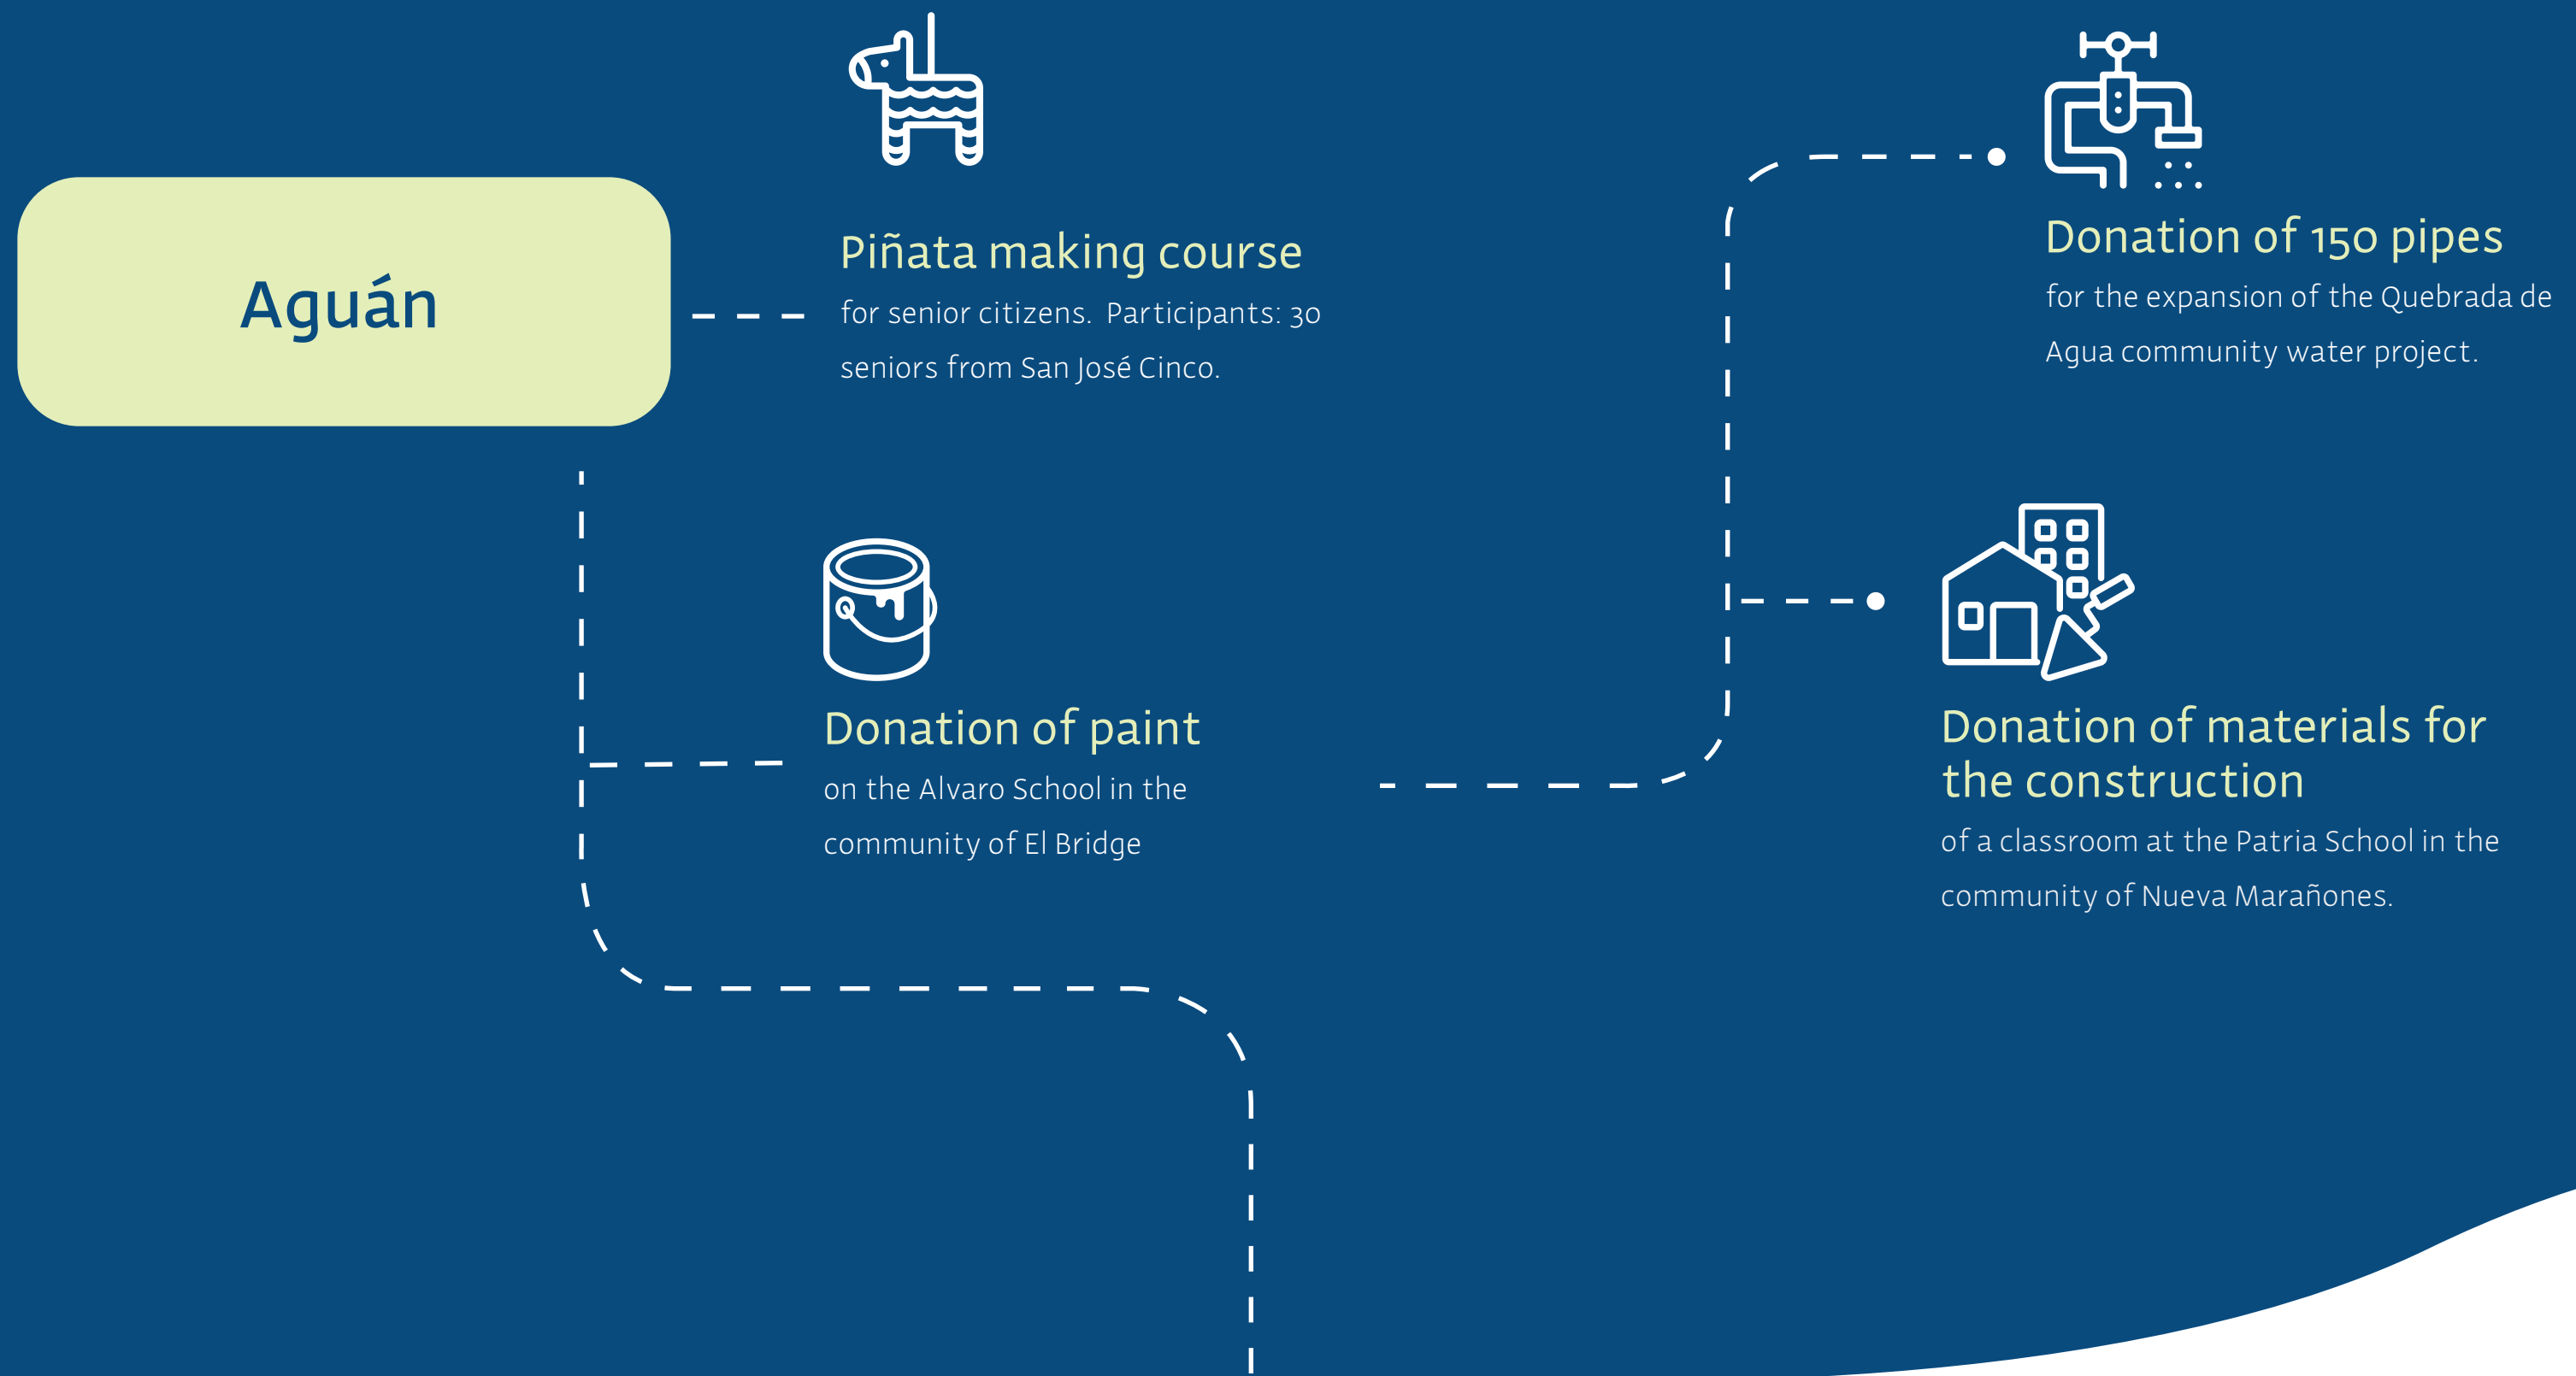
Aguán

Piñata making course
for senior citizens. Participants: 30 seniors from San José Cinco.

Donation of paint
on the Alvaro School in the community of El Bridge

Donation of 150 pipes
for the expansion of the Quebrada de Agua community water project.

Donation of materials for the construction
of a classroom at the Patria School in the community of Nueva Marañones.